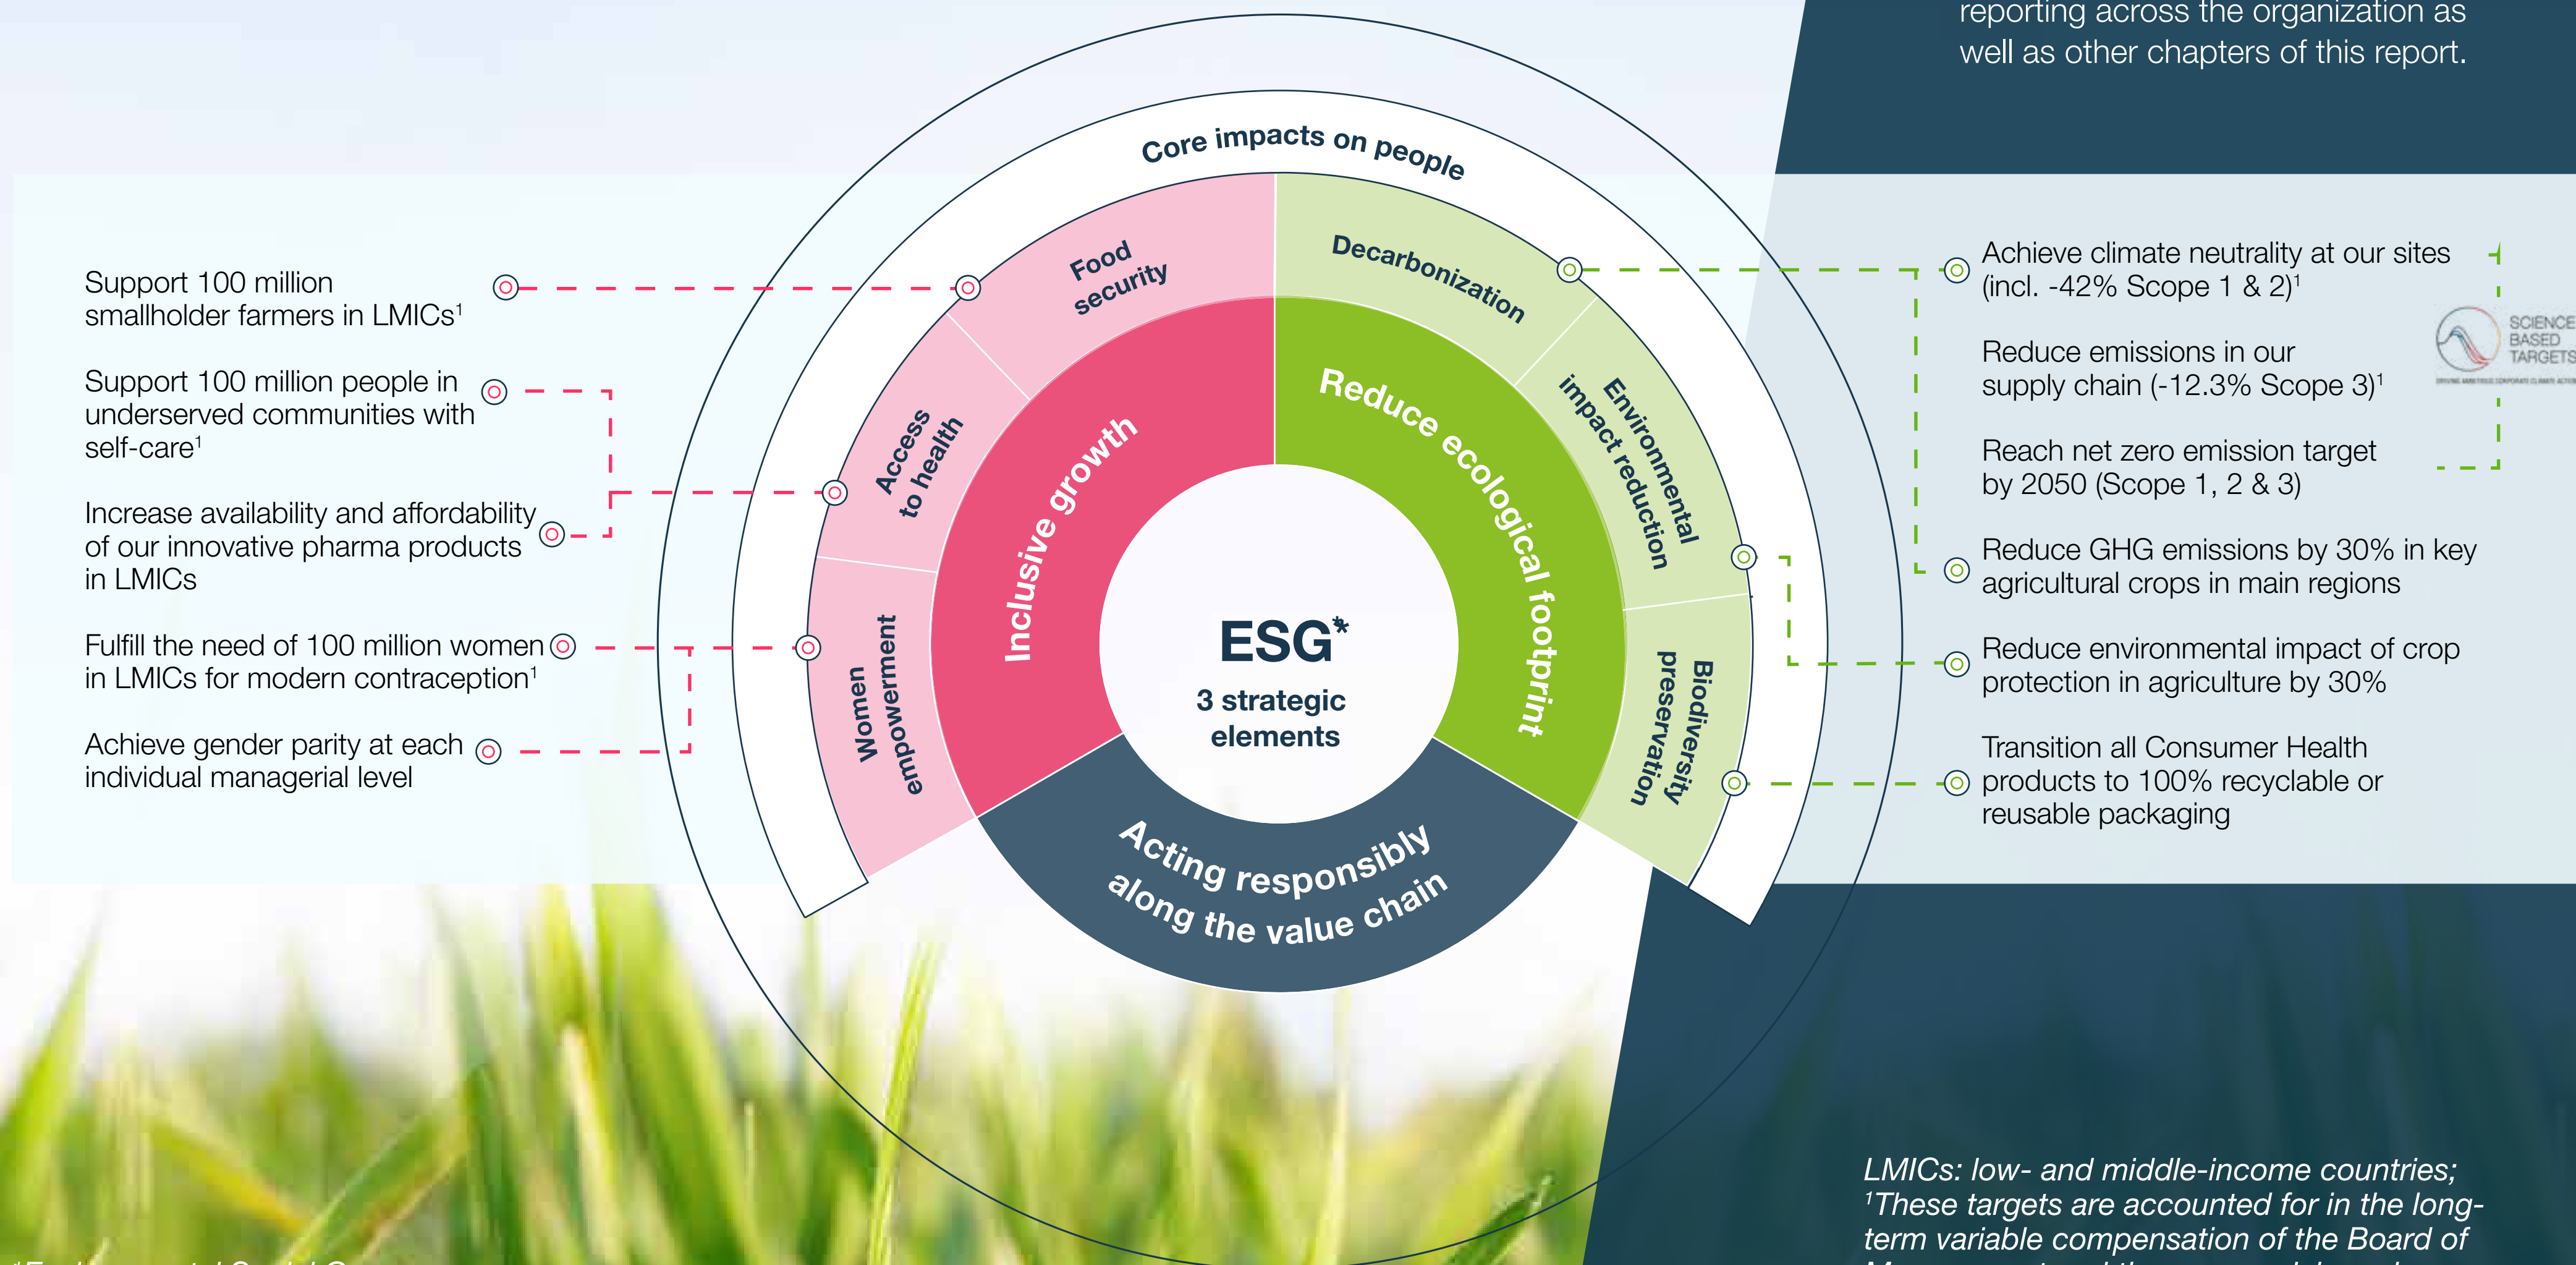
reporting across the organization as well as other chapters of this report.

Core impacts on people

Support 100 million smallholder farmers in LMICs¹

Support 100 million people in underserved communities with self-care¹

Increase availability and affordability of our innovative pharma products in LMICs

Fulfill the need of 100 million women in LMICs for modern contraception¹

Achieve gender parity at each individual managerial level

Food security

Access to health

Women empowerment

Inclusive growth

Decarbonization

Environmental impact reduction

Biodiversity preservation

Reduce ecological footprint

ESG*

3 strategic elements

Acting responsibly along the value chain

Achieve climate neutrality at our sites (incl. -42% Scope 1 & 2)¹

Reduce emissions in our supply chain (-12.3% Scope 3)¹

Reach net zero emission target by 2050 (Scope 1, 2 & 3)

SCIENCE BASED TARGETS

Reduce GHG emissions by 30% in key agricultural crops in main regions

Reduce environmental impact of crop protection in agriculture by 30%

Transition all Consumer Health products to 100% recyclable or reusable packaging

LMICs: low- and middle-income countries; ¹These targets are accounted for in the long-term variable compensation of the Board of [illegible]

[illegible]